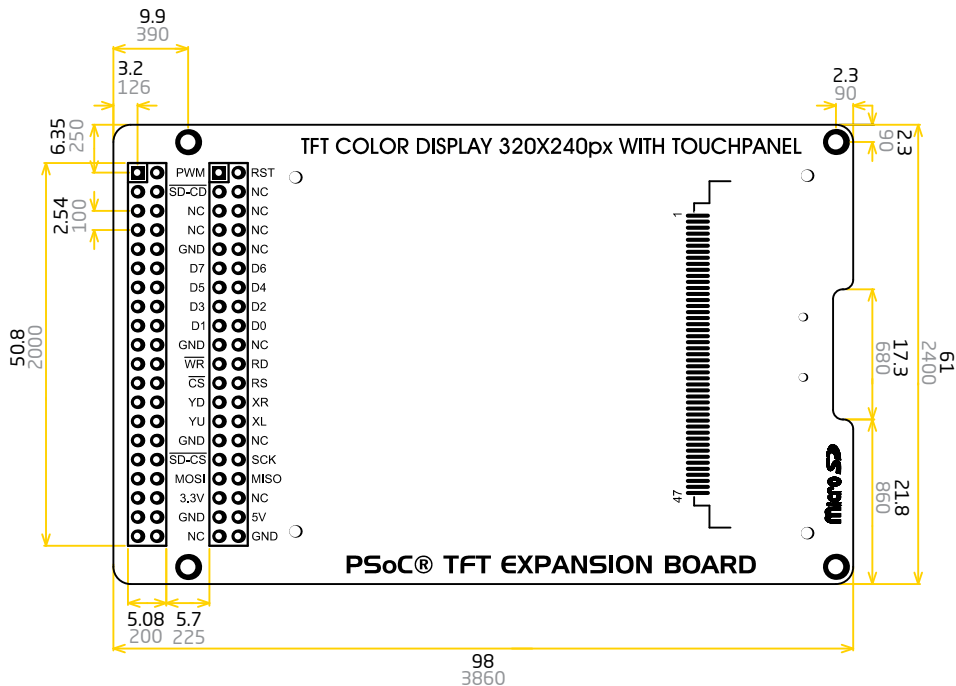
9.9
390
3.2
126
2.3
90
6.35
250
TFT COLOR DISPLAY 320X240px WITH TOUCHPANEL
2.3
90
2.54
100

| PWM | RST |
|---|---|
| SD-CD | NC |
| NC | NC |
| NC | NC |
| GND | NC |
| D7 | D6 |
| D5 | D4 |
| D3 | D2 |
| D1 | D0 |
| GND | NC |
| $\overline{WR}$ | RD |
| $\overline{CS}$ | RS |
| YD | XR |
| YU | XL |
| GND | NC |
| SD-CS | SCK |
| MOSI | MISO |
| 3.3V | NC |
| GND | 5V |
| NC | GND |

1
47
50.8
2000
17.3
680
61
2400
21.8
860
micro SD
PSoC® TFT EXPANSION BOARD
5.08
200
5.7
225
98
3860